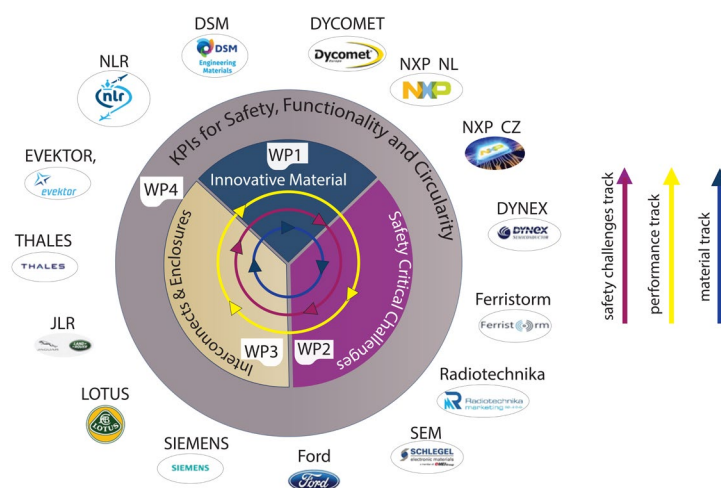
DSM
DSM Engineering Materials

DYCOMET
Dycomet

NLR
nlr

NXP NL
NXP

NXP CZ

EVEKTOR,
evektor

DYNEX
DYNEX

THALES
THALES

Ferristorm
Ferristorm

JLR

Radiotechnika
Radiotechnika marketing

LOTUS
LOTUS

SEM
SCHLEGEL electronic materials

SIEMENS
SIEMENS

Ford
Ford

KPIs for Safety, Functionality and Circularity

WP1
Innovative Material

WP2
Safety Critical Challenges

WP3
Interconnects & Enclosures

WP4

safety challenges track
performance track
material track